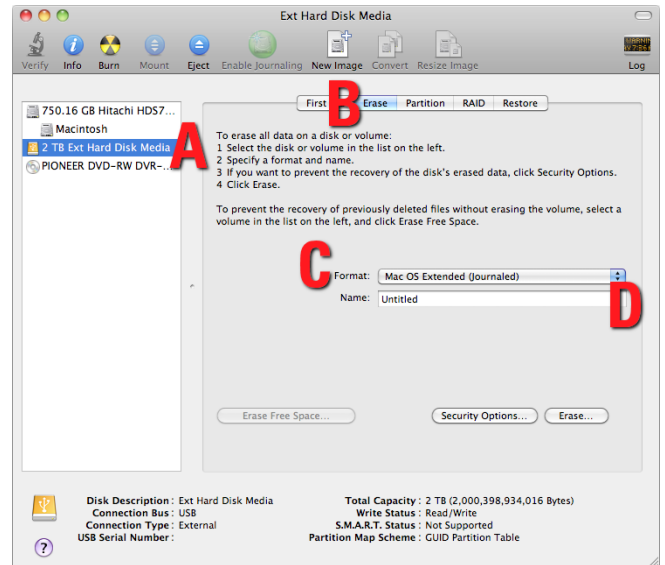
Ext Hard Disk Media

Verify Info Burn Mount Eject Enable Journaling New Image Convert Resize Image Log

750.16 GB Hitachi HDS7...
Macintosh
2 TB Ext Hard Disk Media
PIONEER DVD-RW DVR-...

A

First Aid B Erase Partition RAID Restore

To erase all data on a disk or volume:
1 Select the disk or volume in the list on the left.
2 Specify a format and name.
3 If you want to prevent the recovery of the disk's erased data, click Security Options.
4 Click Erase.

To prevent the recovery of previously deleted files without erasing the volume, select a volume in the list on the left, and click Erase Free Space.

C Format: Mac OS Extended (Journaled)
Name: Untitled

D

Erase Free Space... Security Options... Erase...

Disk Description : Ext Hard Disk Media
Connection Bus : USB
Connection Type : External
USB Serial Number :

Total Capacity : 2 TB (2,000,398,934,016 Bytes)
Write Status : Read/Write
S.M.A.R.T. Status : Not Supported
Partition Map Scheme : GUID Partition Table

?